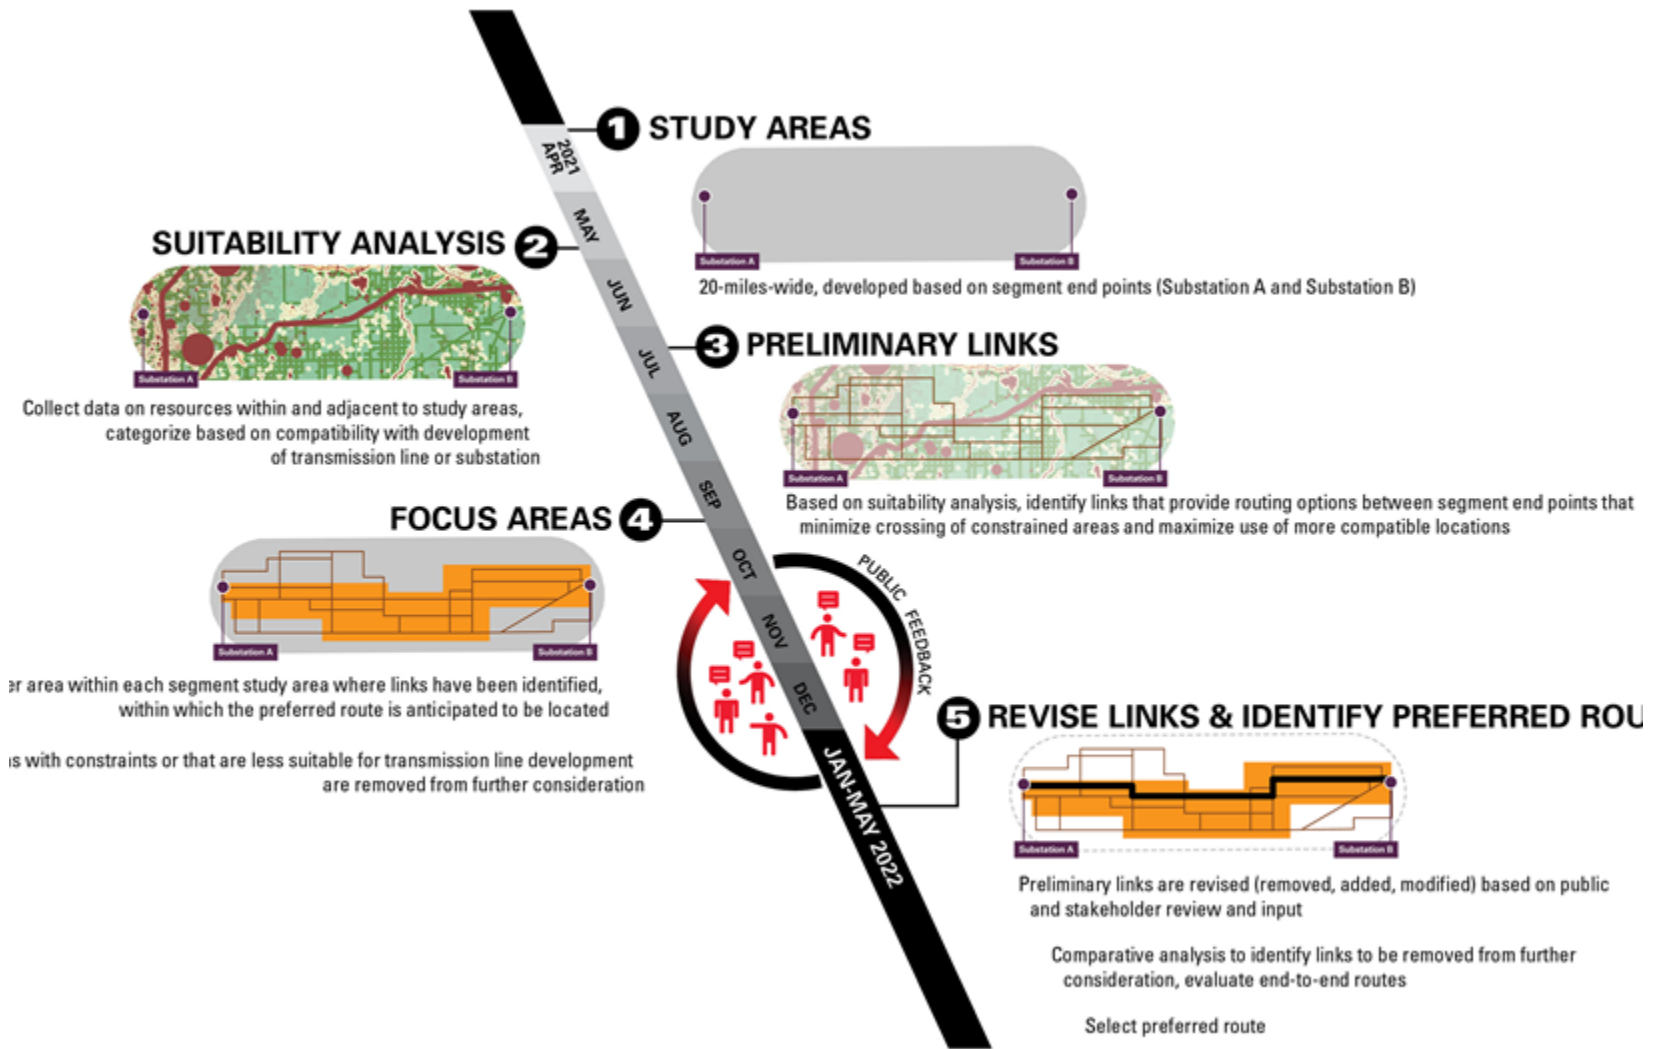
1 STUDY AREAS

2021 APR

Substation A

Substation B

20-miles-wide, developed based on segment end points (Substation A and Substation B)

SUITABILITY ANALYSIS 2

MAY

Substation A

Substation B

Collect data on resources within and adjacent to study areas, categorize based on compatibility with development of transmission line or substation

JUN

3 PRELIMINARY LINKS

JUL

AUG

Substation A

Substation B

Based on suitability analysis, identify links that provide routing options between segment end points that minimize crossing of constrained areas and maximize use of more compatible locations

FOCUS AREAS 4

SEP

Substation A

Substation B

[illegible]er area within each segment study area where links have been identified, within which the preferred route is anticipated to be located

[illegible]s with constraints or that are less suitable for transmission line development are removed from further consideration

OCT

NOV

DEC

PUBLIC FEEDBACK

5 REVISE LINKS & IDENTIFY PREFERRED ROU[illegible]

JAN-MAY 2022

Substation A

Substation B

Preliminary links are revised (removed, added, modified) based on public and stakeholder review and input

Comparative analysis to identify links to be removed from further consideration, evaluate end-to-end routes

Select preferred route